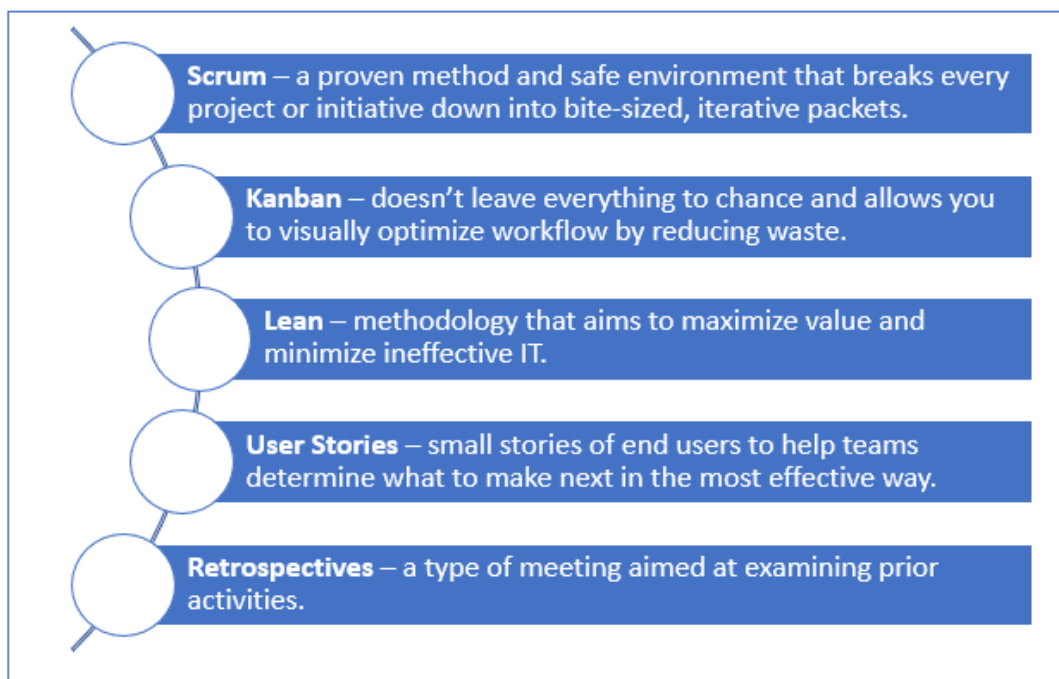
**Scrum** – a proven method and safe environment that breaks every project or initiative down into bite-sized, iterative packets.

**Kanban** – doesn't leave everything to chance and allows you to visually optimize workflow by reducing waste.

**Lean** – methodology that aims to maximize value and minimize ineffective IT.

**User Stories** – small stories of end users to help teams determine what to make next in the most effective way.

**Retrospectives** – a type of meeting aimed at examining prior activities.